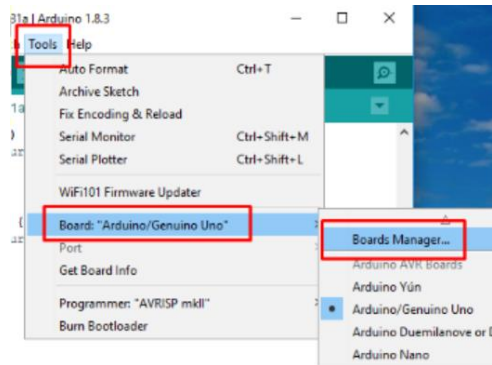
31a | Arduino 1.8.3

Tools Help

Auto Format Ctrl+T
Archive Sketch
Fix Encoding & Reload
Serial Monitor Ctrl+Shift+M
Serial Plotter Ctrl+Shift+L

WiFi101 Firmware Updater

Board: "Arduino/Genuino Uno"
Port
Get Board Info

Programmer: "AVRISP mkII"
Burn Bootloader

Boards Manager...
Arduino AVR Boards
Arduino Yún
Arduino/Genuino Uno
Arduino Duemilanove or D
Arduino Nano